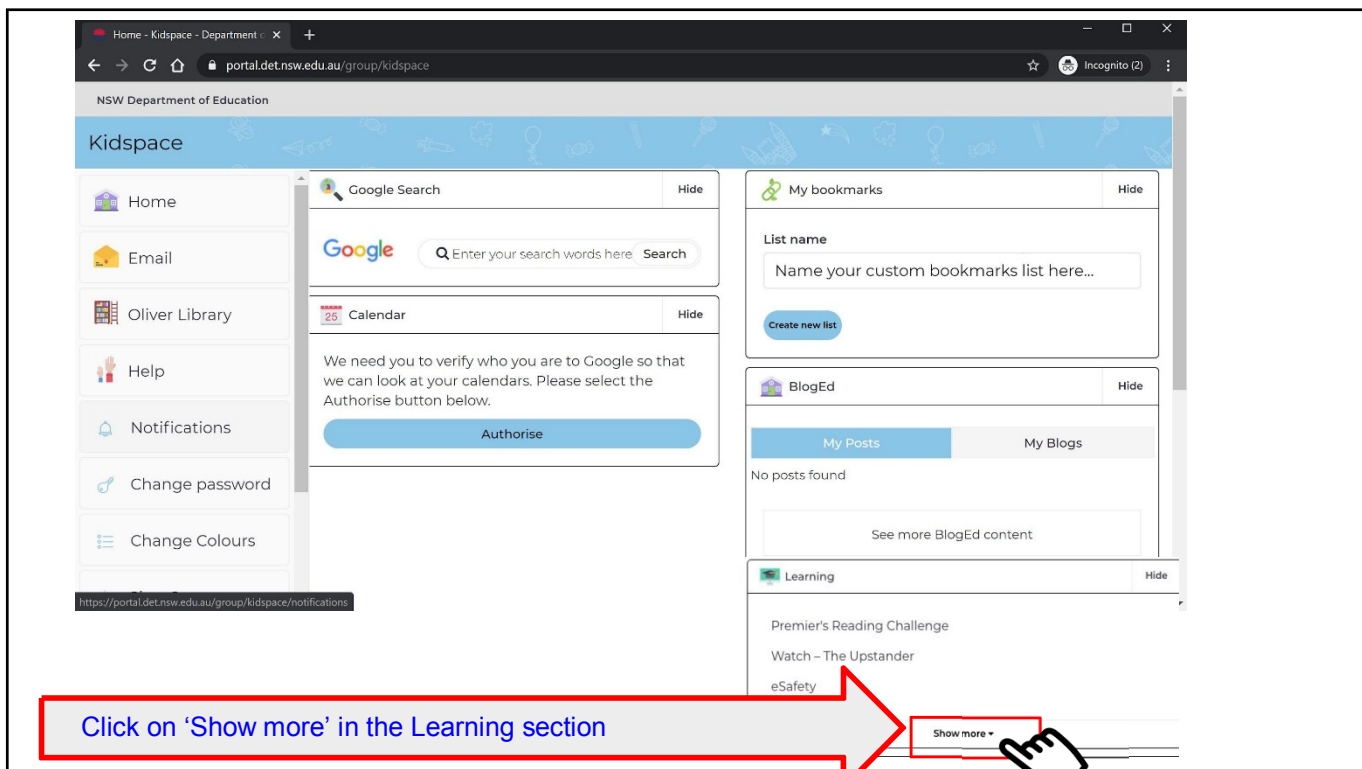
Home - Kidspace - Department o ×

portal.det.nsw.edu.au/group/kidspace

Incognito (2)

NSW Department of Education

Kidspace

Home

Email

Oliver Library

Help

Notifications

Change password

Change Colours

https://portal.det.nsw.edu.au/group/kidspace/notifications

Google Search | Hide

Google

Enter your search words here | Search

25 Calendar | Hide

We need you to verify who you are to Google so that we can look at your calendars. Please select the Authorise button below.

Authorise

My bookmarks | Hide

List name

Name your custom bookmarks list here...

Create new list

BlogEd | Hide

My Posts | My Blogs

No posts found

See more BlogEd content

Learning | Hide

Premier's Reading Challenge

Watch – The Upstander

eSafety

Show more ▾

Click on 'Show more' in the Learning section